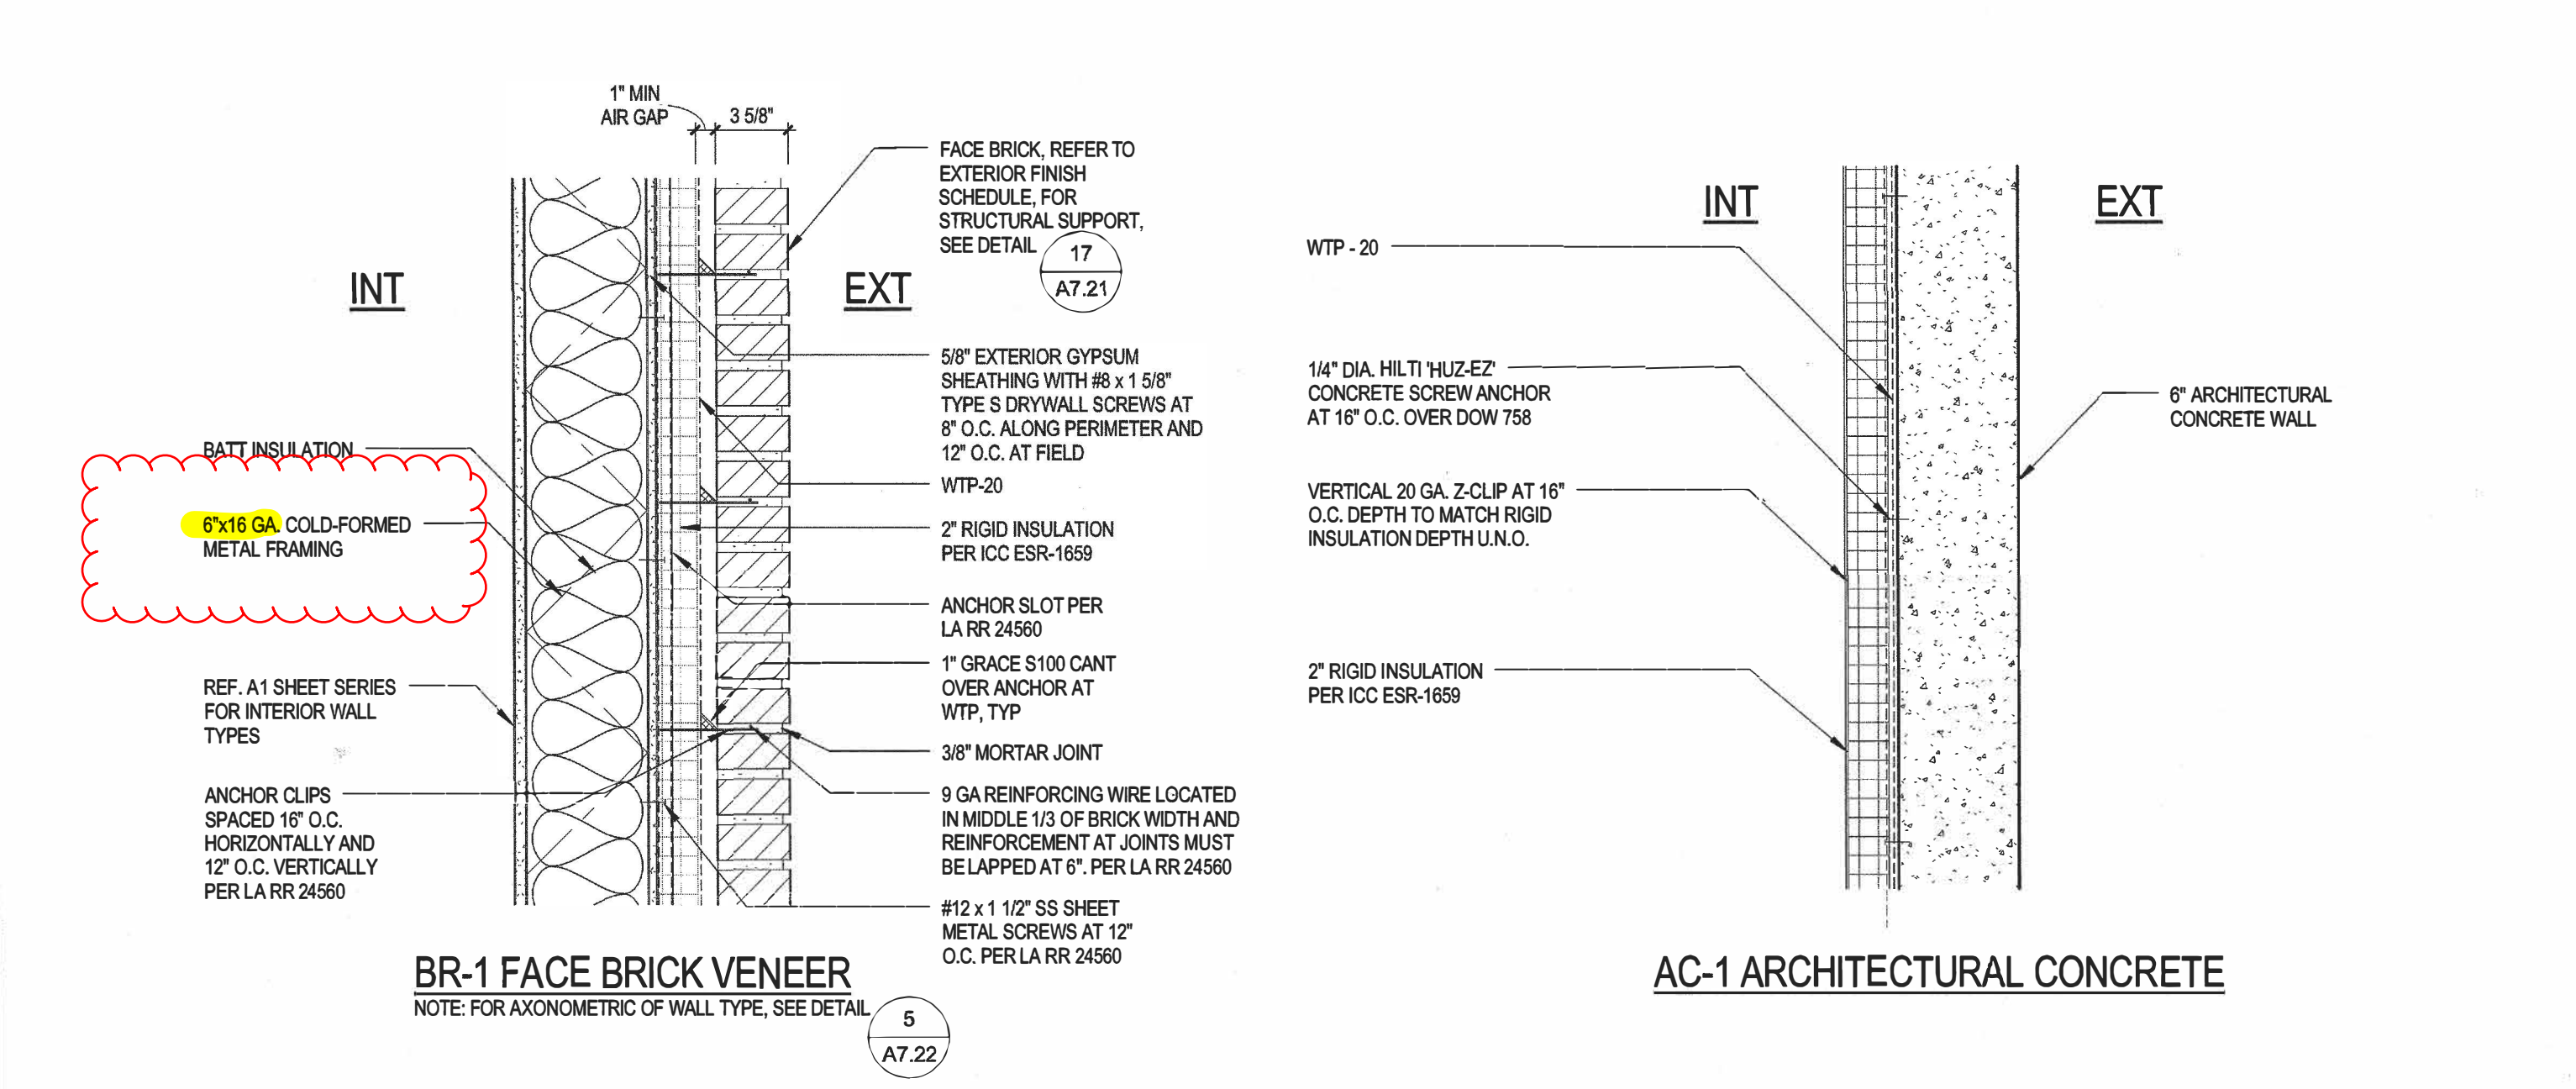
1" MIN AIR GAP

3 5/8"

INT

EXT

FACE BRICK, REFER TO EXTERIOR FINISH SCHEDULE, FOR STRUCTURAL SUPPORT, SEE DETAIL

17
A7.21

5/8" EXTERIOR GYPSUM SHEATHING WITH #8 x 1 5/8" TYPE S DRYWALL SCREWS AT 8" O.C. ALONG PERIMETER AND 12" O.C. AT FIELD

WTP-20

2" RIGID INSULATION PER ICC ESR-1659

ANCHOR SLOT PER LA RR 24560

1" GRACE S100 CANT OVER ANCHOR AT WTP, TYP

3/8" MORTAR JOINT

9 GA REINFORCING WIRE LOCATED IN MIDDLE 1/3 OF BRICK WIDTH AND REINFORCEMENT AT JOINTS MUST BE LAPPED AT 6". PER LA RR 24560

#12 x 1 1/2" SS SHEET METAL SCREWS AT 12" O.C. PER LA RR 24560

BATT INSULATION

6"x16 GA. COLD-FORMED METAL FRAMING

REF. A1 SHEET SERIES FOR INTERIOR WALL TYPES

ANCHOR CLIPS SPACED 16" O.C. HORIZONTALLY AND 12" O.C. VERTICALLY PER LA RR 24560

BR-1 FACE BRICK VENEER
NOTE: FOR AXONOMETRIC OF WALL TYPE, SEE DETAIL

5
A7.22

INT

EXT

WTP - 20

1/4" DIA. HILTI 'HUZ-EZ' CONCRETE SCREW ANCHOR AT 16" O.C. OVER DOW 758

VERTICAL 20 GA. Z-CLIP AT 16" O.C. DEPTH TO MATCH RIGID INSULATION DEPTH U.N.O.

2" RIGID INSULATION PER ICC ESR-1659

6" ARCHITECTURAL CONCRETE WALL

AC-1 ARCHITECTURAL CONCRETE